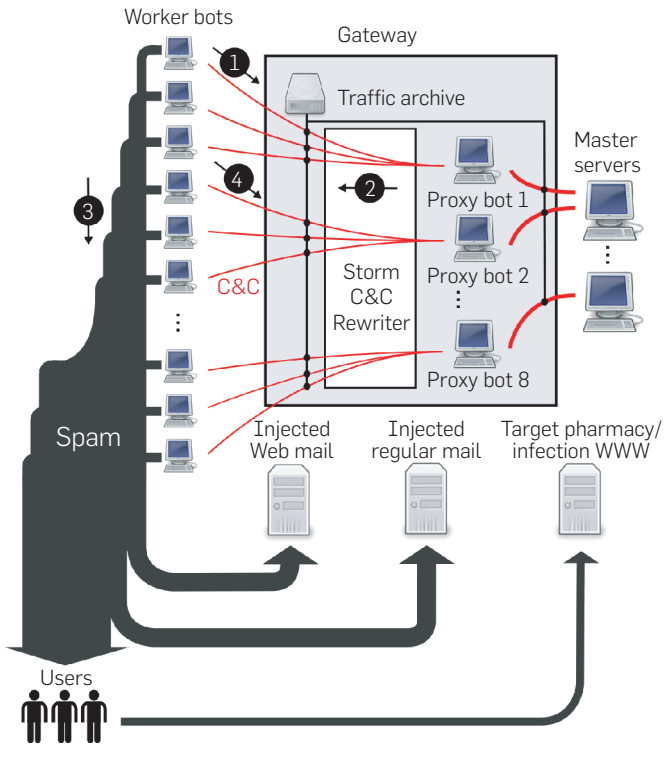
Worker bots

Gateway

1

Traffic archive

Master servers

4

2

3

Proxy bot 1

Storm C&C Rewriter

Proxy bot 2

C&C

⋮

⋮

⋮

Proxy bot 8

Spam

Injected Web mail

Injected regular mail

Target pharmacy/ infection WWW

Users